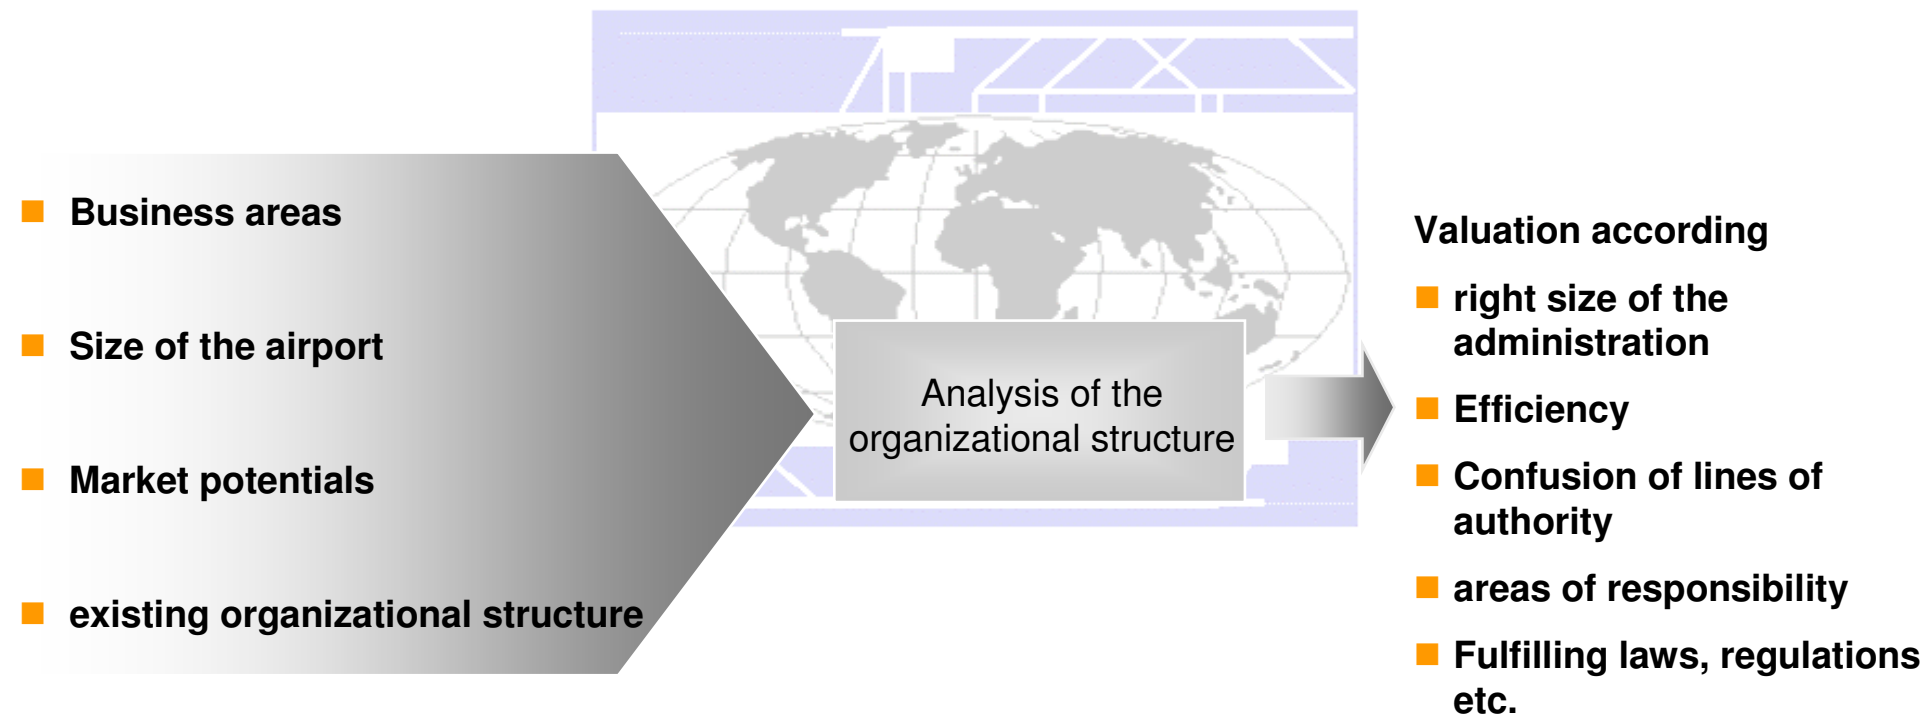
- Business areas
- Size of the airport
- Market potentials
- existing organizational structure

Analysis of the organizational structure

Valuation according

- right size of the administration
- Efficiency
- Confusion of lines of authority
- areas of responsibility
- Fulfilling laws, regulations etc.